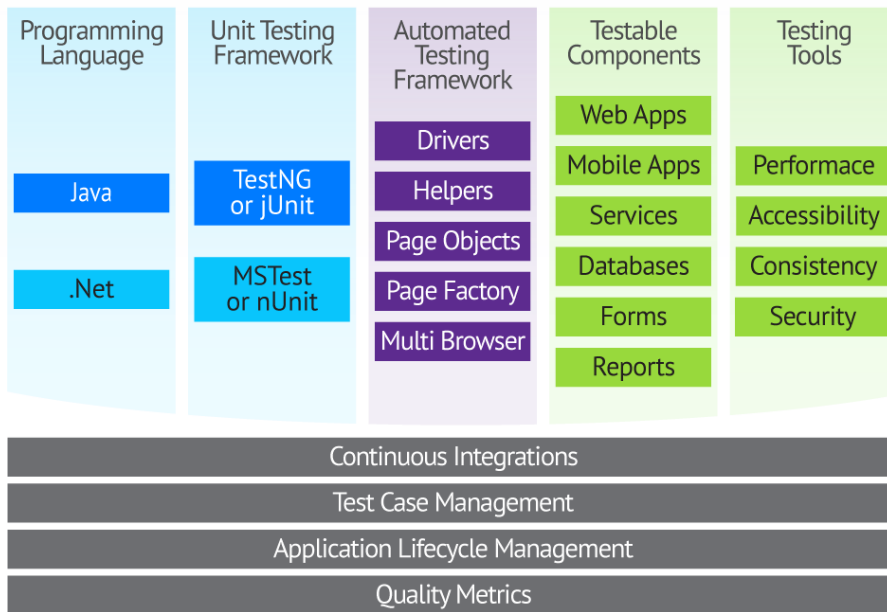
Programming Language

Java

.Net

Unit Testing Framework

TestNG or jUnit

MSTest or nUnit

Automated Testing Framework

Drivers

Helpers

Page Objects

Page Factory

Multi Browser

Testable Components

Web Apps

Mobile Apps

Services

Databases

Forms

Reports

Testing Tools

Performace

Accessibility

Consistency

Security

Continuous Integrations

Test Case Management

Application Lifecycle Management

Quality Metrics